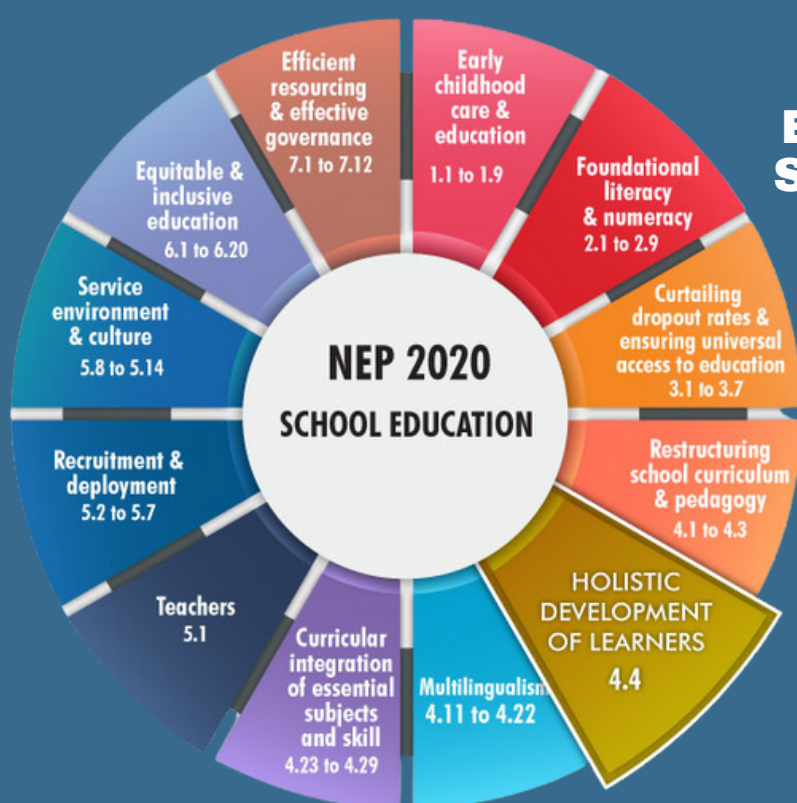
NEP 2020
SCHOOL EDUCATION

Early childhood care & education
1.1 to 1.9

Foundational literacy & numeracy
2.1 to 2.9

Curtailing dropout rates & ensuring universal access to education
3.1 to 3.7

Restructuring school curriculum & pedagogy
4.1 to 4.3

HOLISTIC DEVELOPMENT OF LEARNERS
4.4

Multilingualism
4.11 to 4.22

Curricular integration of essential subjects and skill
4.23 to 4.29

Teachers
5.1

Recruitment & deployment
5.2 to 5.7

Service environment & culture
5.8 to 5.14

Equitable & inclusive education
6.1 to 6.20

Efficient resourcing & effective governance
7.1 to 7.12

E
S